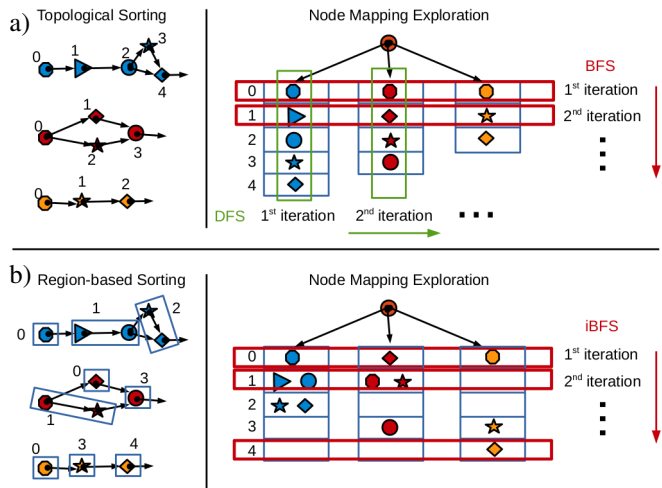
a) Topological Sorting

0 1 2 3 4

1 0 2 3

0 1 2

Node Mapping Exploration

0 1 2 3 4

BFS
1st iteration
2nd iteration
⋮

DFS 1st iteration 2nd iteration ...

b) Region-based Sorting

0 1 2

0 3 1

0 3 4

Node Mapping Exploration

0 1 2 3 4

iBFS
1st iteration
2nd iteration
⋮